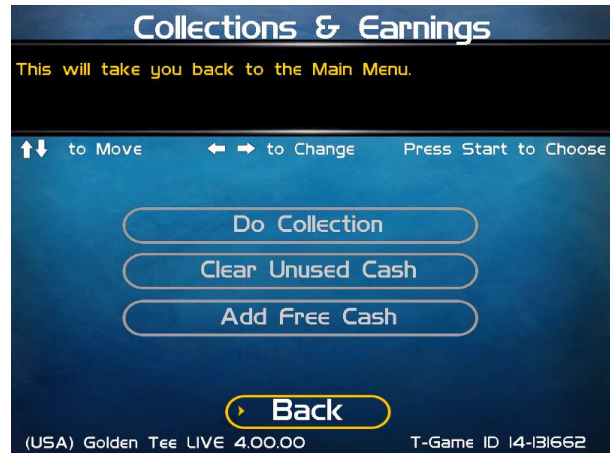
Collections & Earnings

This will take you back to the Main Menu.

↑↓ to Move ← → to Change Press Start to Choose

Do Collection

Clear Unused Cash

Add Free Cash

Back

(USA) Golden Tee LIVE 4.00.00 T-Game ID 14-131662